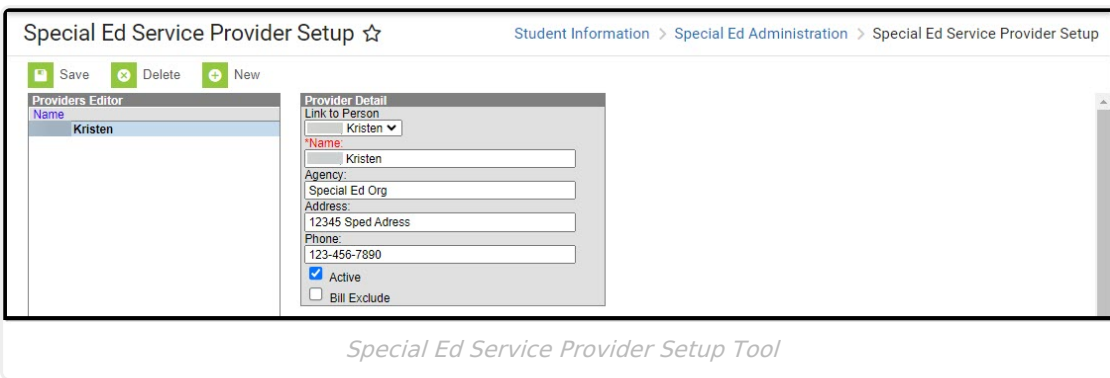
Special Ed Service Provider Setup ☆

Student Information > Special Ed Administration > Special Ed Service Provider Setup

Save Delete New

Providers Editor
Name
Kristen

Provider Detail
Link to Person
Kristen
*Name:
Kristen
Agency:
Special Ed Org
Address:
12345 Sped Adress
Phone:
123-456-7890
Active
Bill Exclude

Special Ed Service Provider Setup Tool